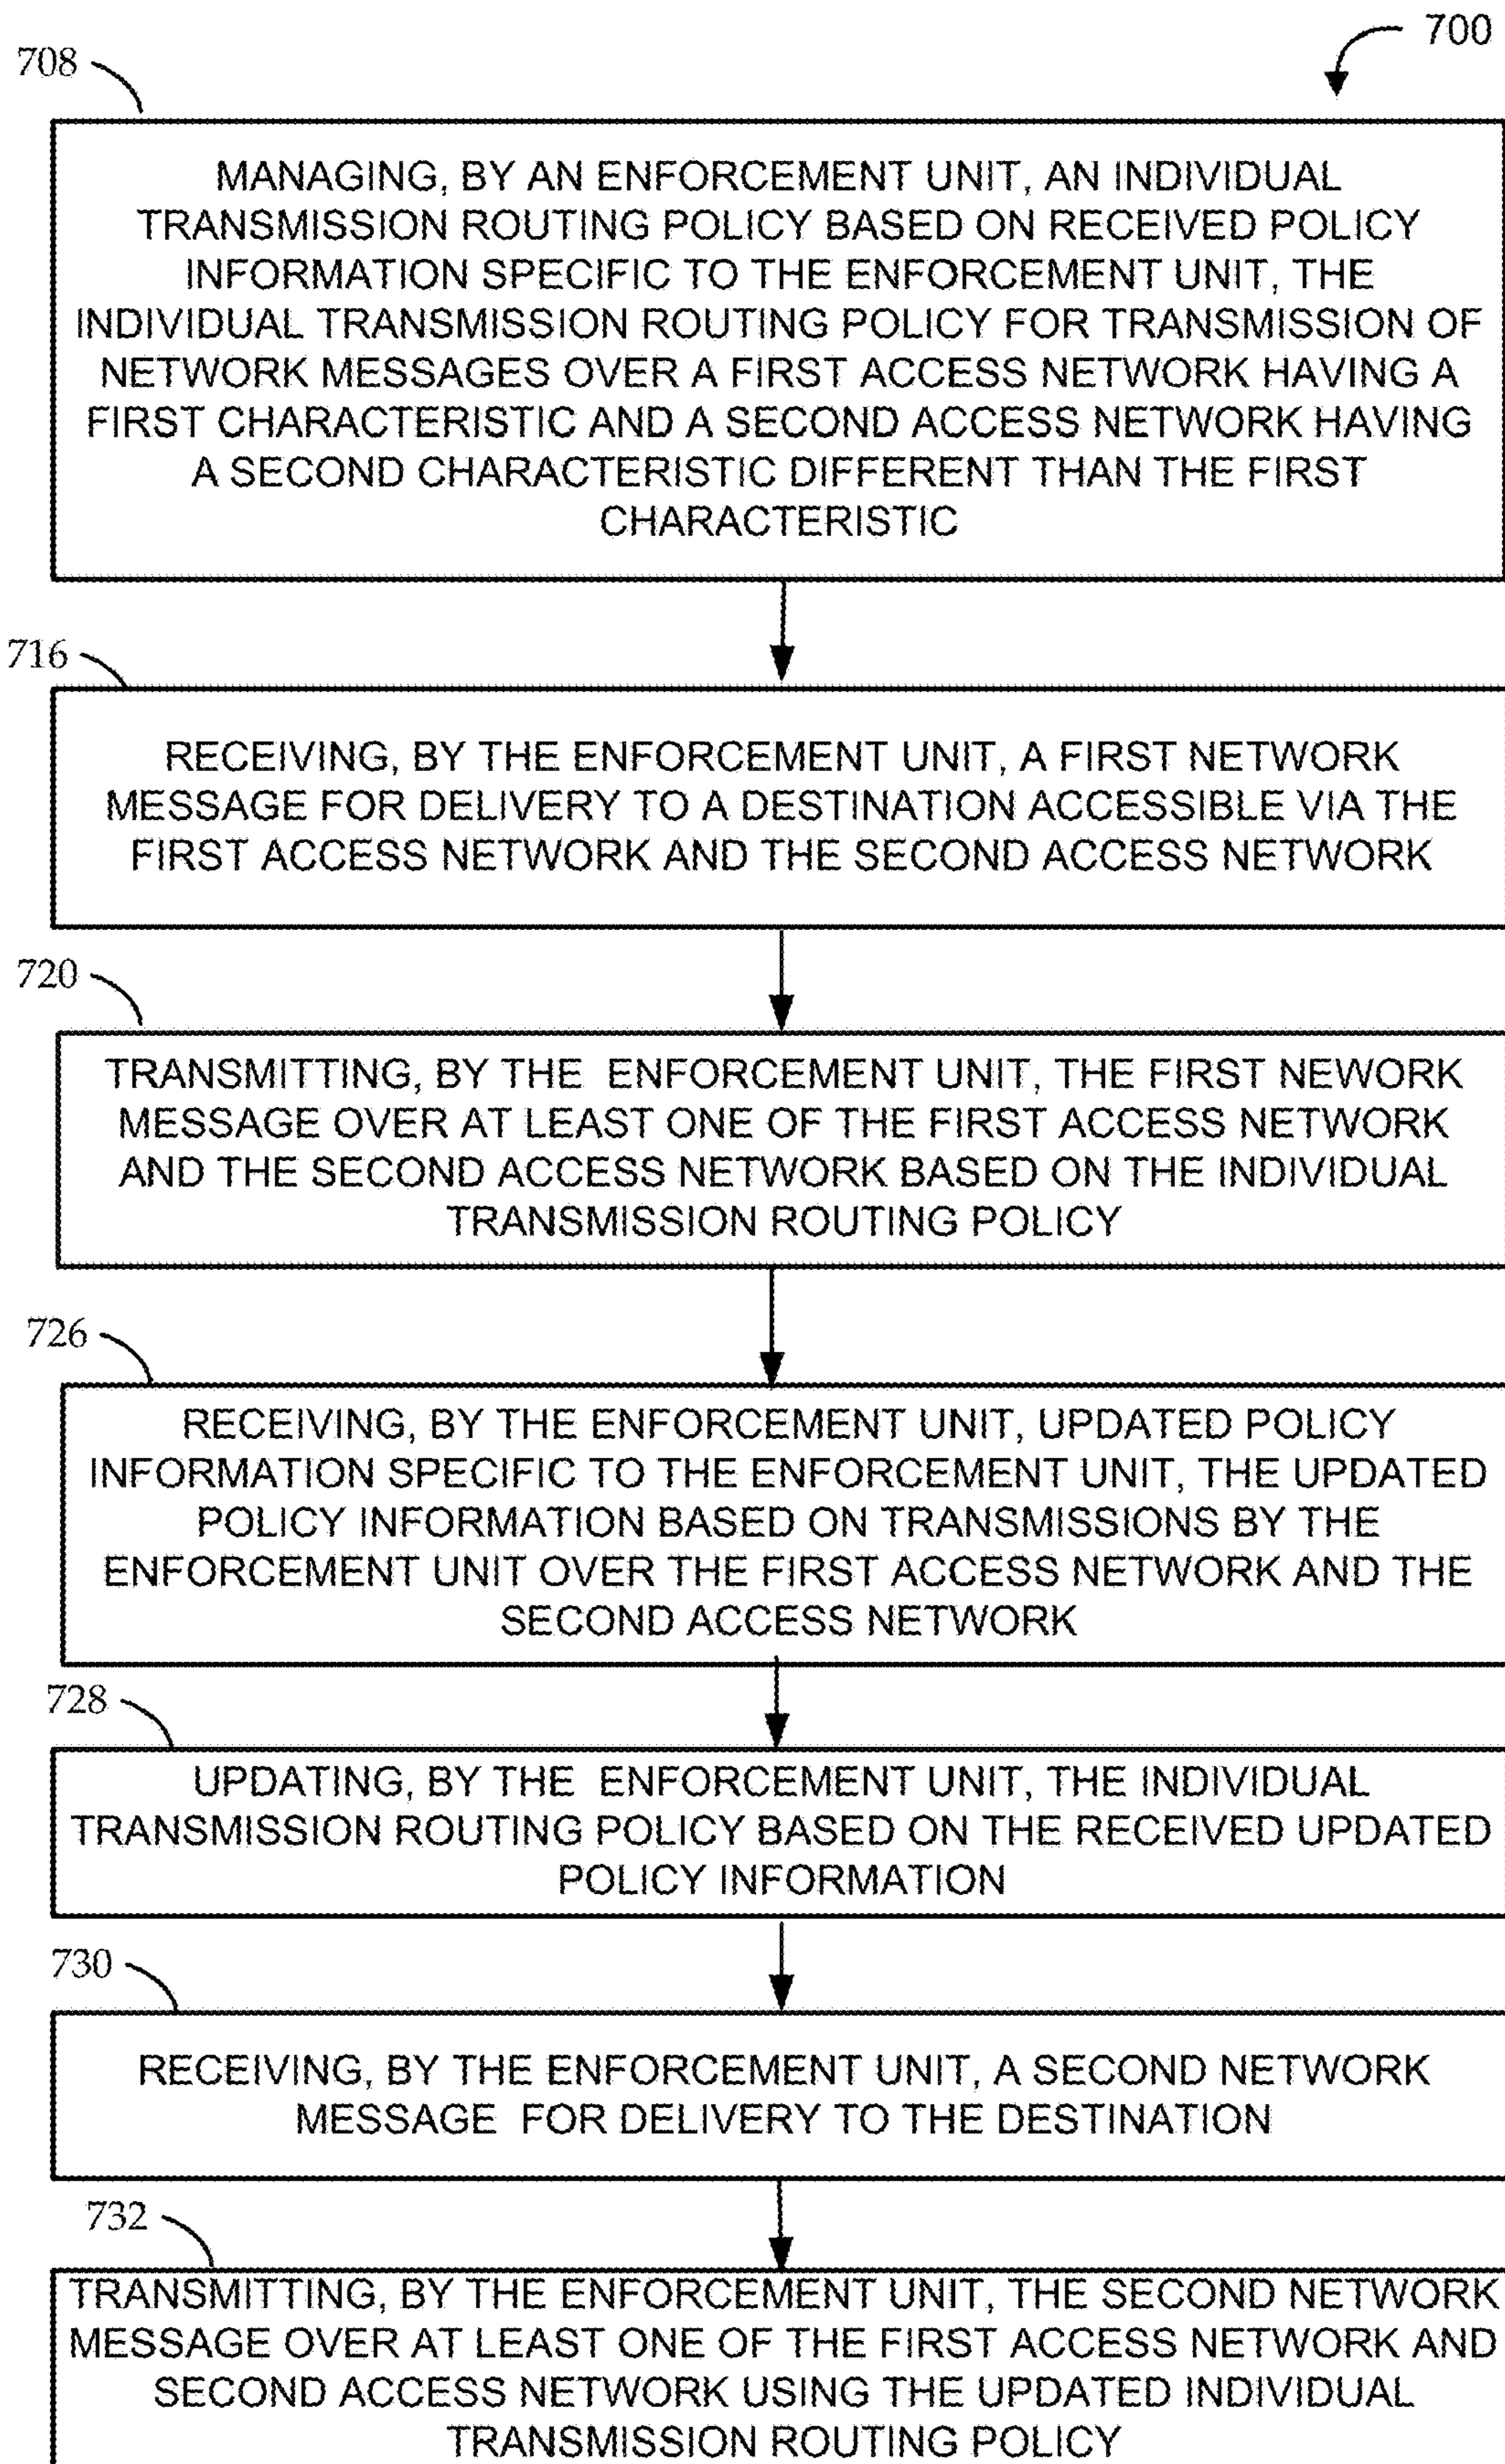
700

708

MANAGING, BY AN ENFORCEMENT UNIT, AN INDIVIDUAL TRANSMISSION ROUTING POLICY BASED ON RECEIVED POLICY INFORMATION SPECIFIC TO THE ENFORCEMENT UNIT, THE INDIVIDUAL TRANSMISSION ROUTING POLICY FOR TRANSMISSION OF NETWORK MESSAGES OVER A FIRST ACCESS NETWORK HAVING A FIRST CHARACTERISTIC AND A SECOND ACCESS NETWORK HAVING A SECOND CHARACTERISTIC DIFFERENT THAN THE FIRST CHARACTERISTIC

716

RECEIVING, BY THE ENFORCEMENT UNIT, A FIRST NETWORK MESSAGE FOR DELIVERY TO A DESTINATION ACCESSIBLE VIA THE FIRST ACCESS NETWORK AND THE SECOND ACCESS NETWORK

720

TRANSMITTING, BY THE ENFORCEMENT UNIT, THE FIRST NEWORK MESSAGE OVER AT LEAST ONE OF THE FIRST ACCESS NETWORK AND THE SECOND ACCESS NETWORK BASED ON THE INDIVIDUAL TRANSMISSION ROUTING POLICY

726

RECEIVING, BY THE ENFORCEMENT UNIT, UPDATED POLICY INFORMATION SPECIFIC TO THE ENFORCEMENT UNIT, THE UPDATED POLICY INFORMATION BASED ON TRANSMISSIONS BY THE ENFORCEMENT UNIT OVER THE FIRST ACCESS NETWORK AND THE SECOND ACCESS NETWORK

728

UPDATING, BY THE ENFORCEMENT UNIT, THE INDIVIDUAL TRANSMISSION ROUTING POLICY BASED ON THE RECEIVED UPDATED POLICY INFORMATION

730

RECEIVING, BY THE ENFORCEMENT UNIT, A SECOND NETWORK MESSAGE FOR DELIVERY TO THE DESTINATION

732

TRANSMITTING, BY THE ENFORCEMENT UNIT, THE SECOND NETWORK MESSAGE OVER AT LEAST ONE OF THE FIRST ACCESS NETWORK AND SECOND ACCESS NETWORK USING THE UPDATED INDIVIDUAL TRANSMISSION ROUTING POLICY